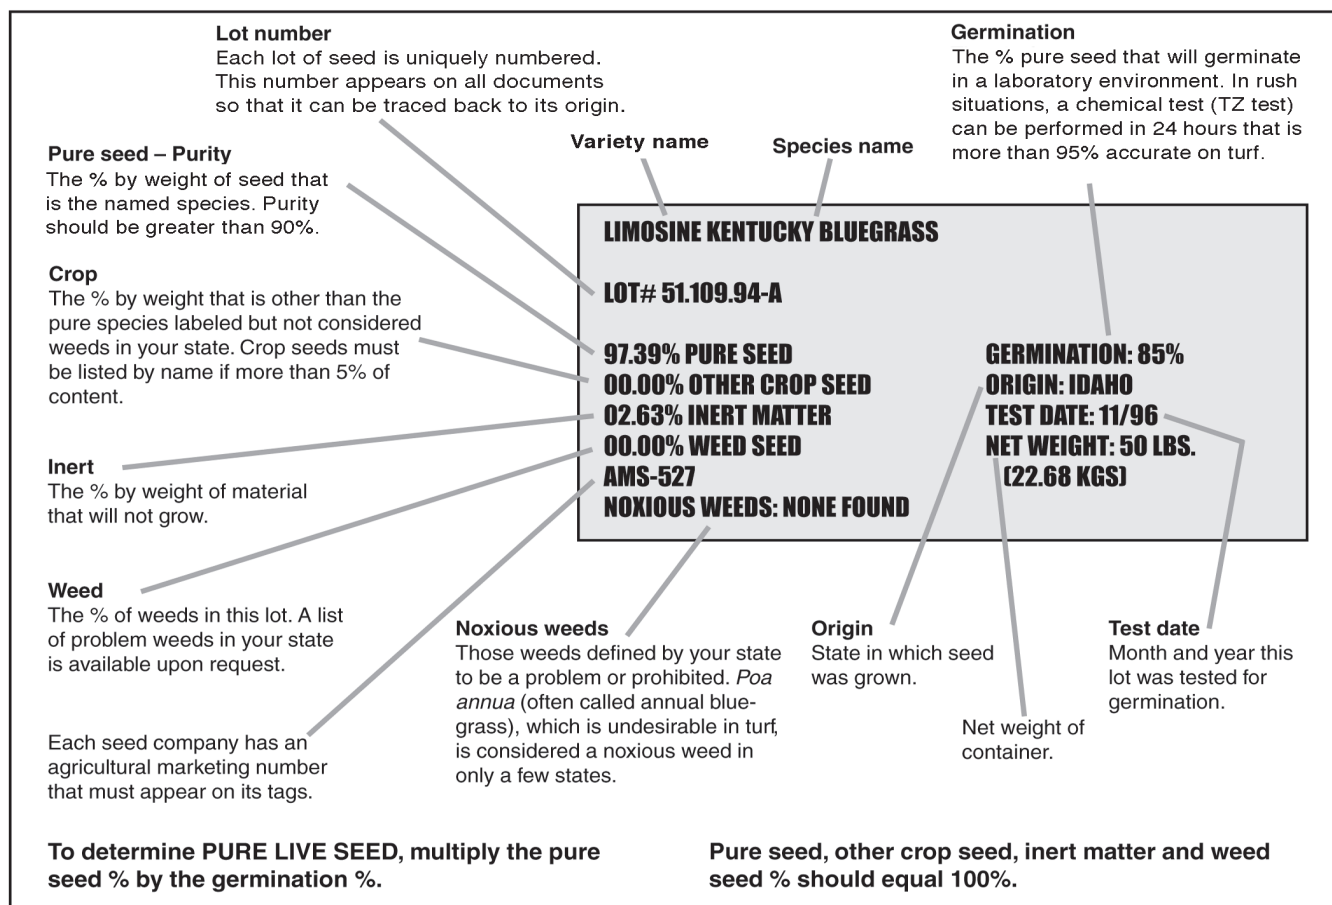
Lot number
Each lot of seed is uniquely numbered. This number appears on all documents so that it can be traced back to its origin.

Germination
The % pure seed that will germinate in a laboratory environment. In rush situations, a chemical test (TZ test) can be performed in 24 hours that is more than 95% accurate on turf.

Variety name

Species name

Pure seed – Purity
The % by weight of seed that is the named species. Purity should be greater than 90%.

Crop
The % by weight that is other than the pure species labeled but not considered weeds in your state. Crop seeds must be listed by name if more than 5% of content.

LIMOSINE KENTUCKY BLUEGRASS

LOT# 51.109.94-A

97.39% PURE SEED
00.00% OTHER CROP SEED
02.63% INERT MATTER
00.00% WEED SEED
AMS-527
NOXIOUS WEEDS: NONE FOUND

GERMINATION: 85%
ORIGIN: IDAHO
TEST DATE: 11/96
NET WEIGHT: 50 LBS. (22.68 KGS)

Inert
The % by weight of material that will not grow.

Weed
The % of weeds in this lot. A list of problem weeds in your state is available upon request.

Noxious weeds
Those weeds defined by your state to be a problem or prohibited. *Poa annua* (often called annual bluegrass), which is undesirable in turf, is considered a noxious weed in only a few states.

Origin
State in which seed was grown.

Test date
Month and year this lot was tested for germination.

Net weight of container.

Each seed company has an agricultural marketing number that must appear on its tags.

To determine PURE LIVE SEED, multiply the pure seed % by the germination %.

Pure seed, other crop seed, inert matter and weed seed % should equal 100%.